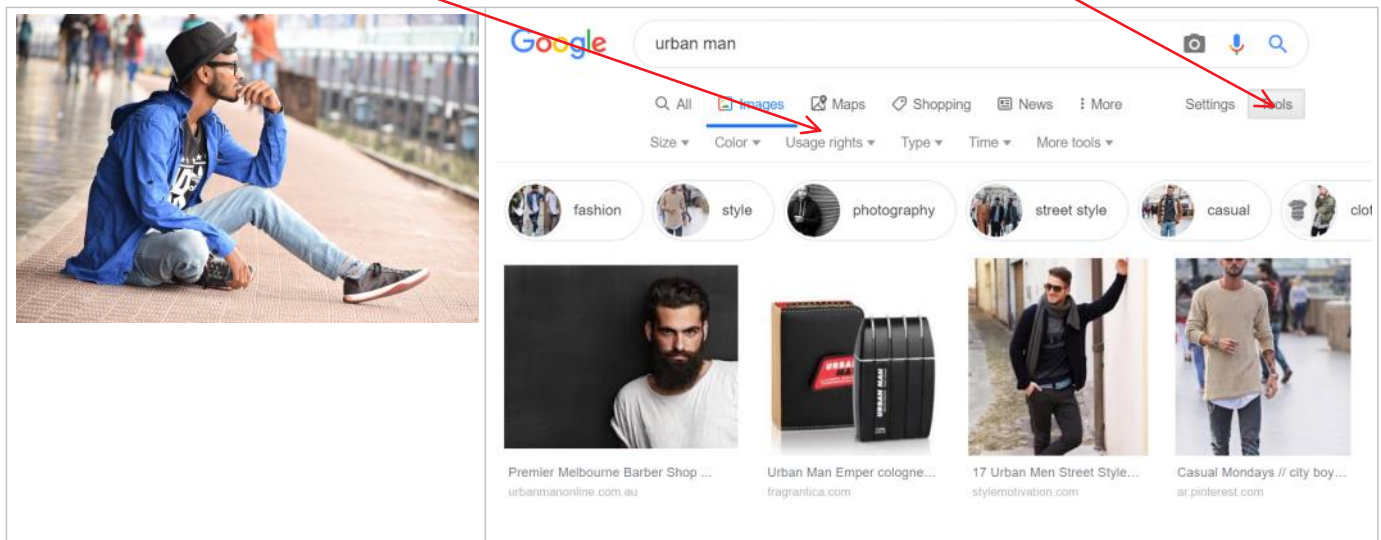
Google

urban man

All Images Maps Shopping News More Settings Tools

Size Color Usage rights Type Time More tools

fashion style photography street style casual clot

URBAN MAN

URBAN MAN

Premier Melbourne Barber Shop ...
urbanmanonline.com.au

Urban Man Emper cologne...
fragrantica.com

17 Urban Men Street Style...
stylemotivation.com

Casual Mondays // city boy...
ar.pinterest.com